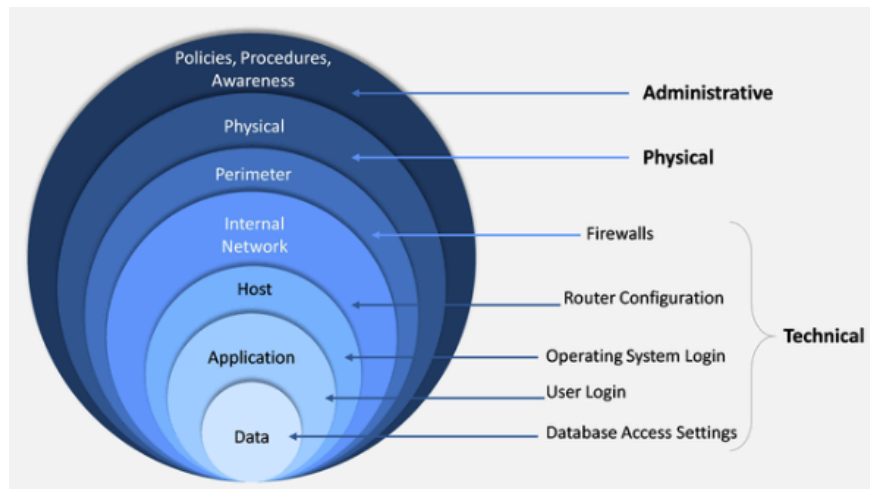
Policies, Procedures, Awareness

Physical

Perimeter

Internal Network

Host

Application

Data

Administrative

Physical

Firewalls

Router Configuration

Operating System Login

User Login

Database Access Settings

Technical